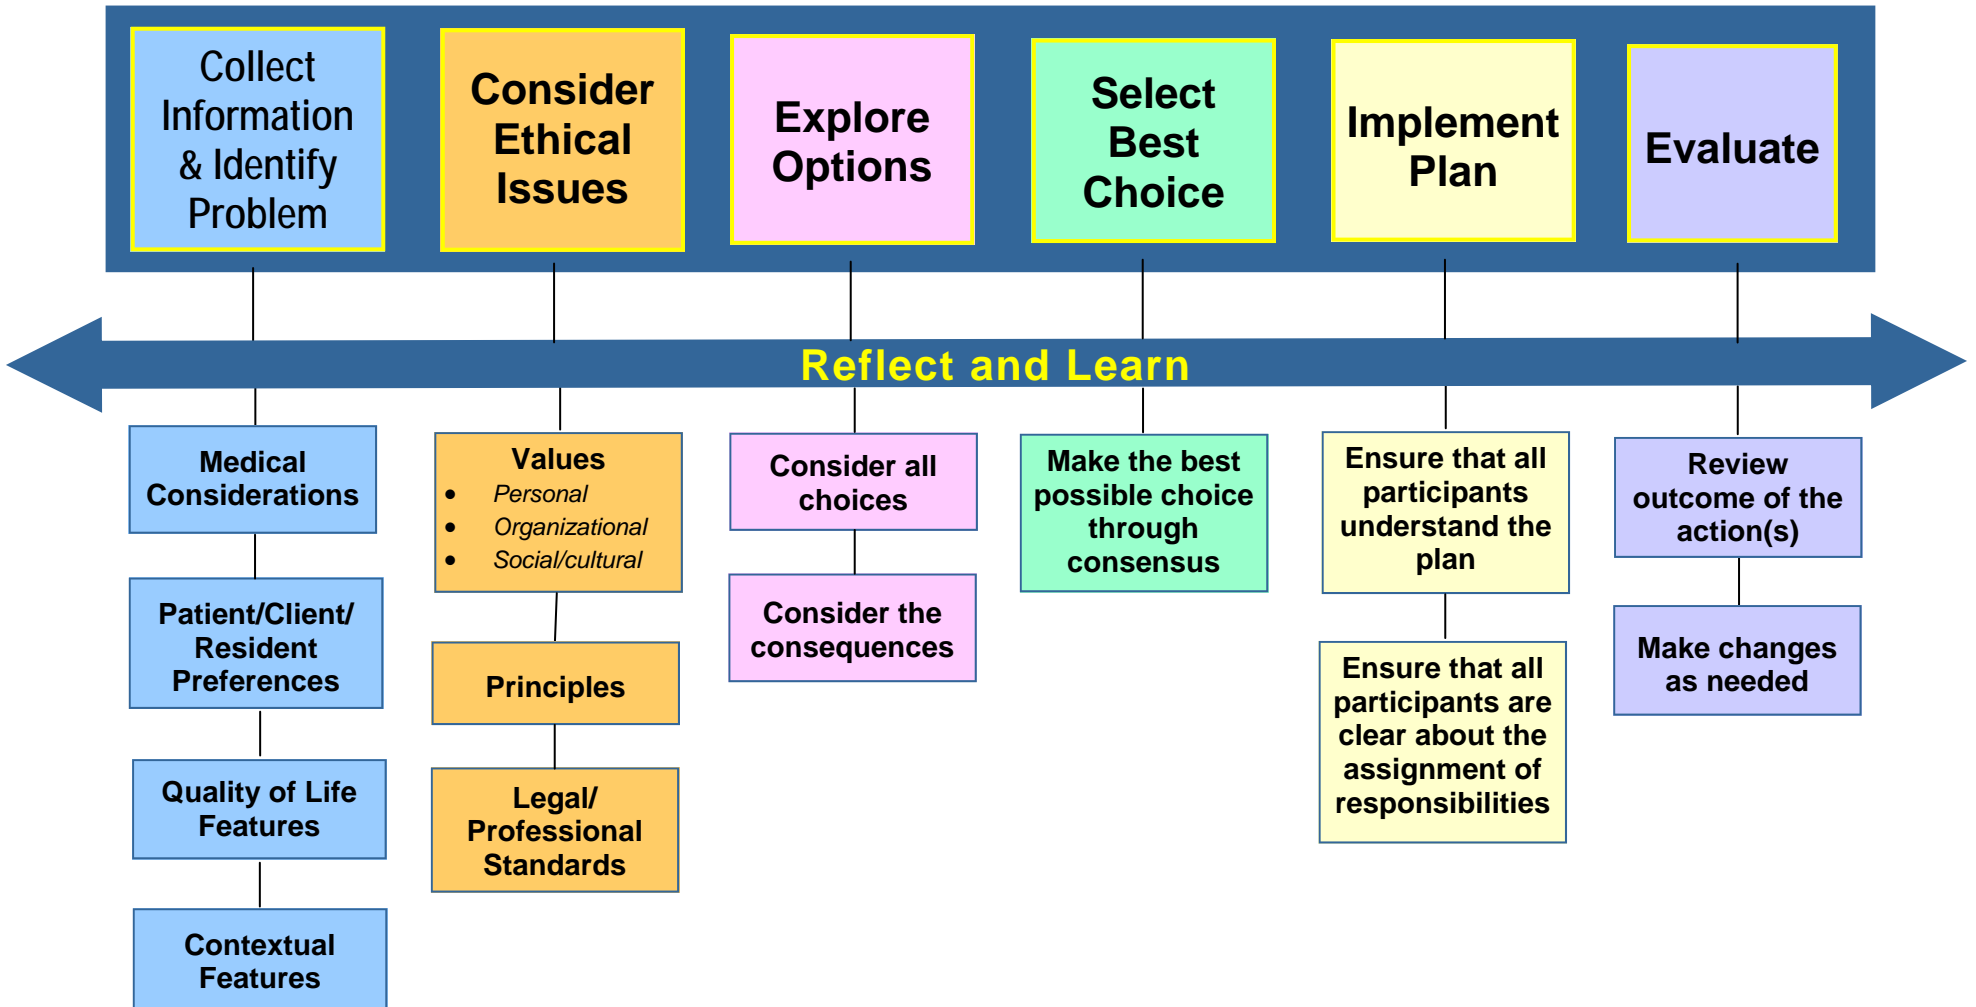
Collect Information & Identify Problem

Consider Ethical Issues

Explore Options

Select Best Choice

Implement Plan

Evaluate

Reflect and Learn

Medical Considerations

Patient/Client/ Resident Preferences

Quality of Life Features

Contextual Features

Values
- Personal
- Organizational
- Social/cultural

Principles

Legal/ Professional Standards

Consider all choices

Consider the consequences

Make the best possible choice through consensus

Ensure that all participants understand the plan

Ensure that all participants are clear about the assignment of responsibilities

Review outcome of the action(s)

Make changes as needed